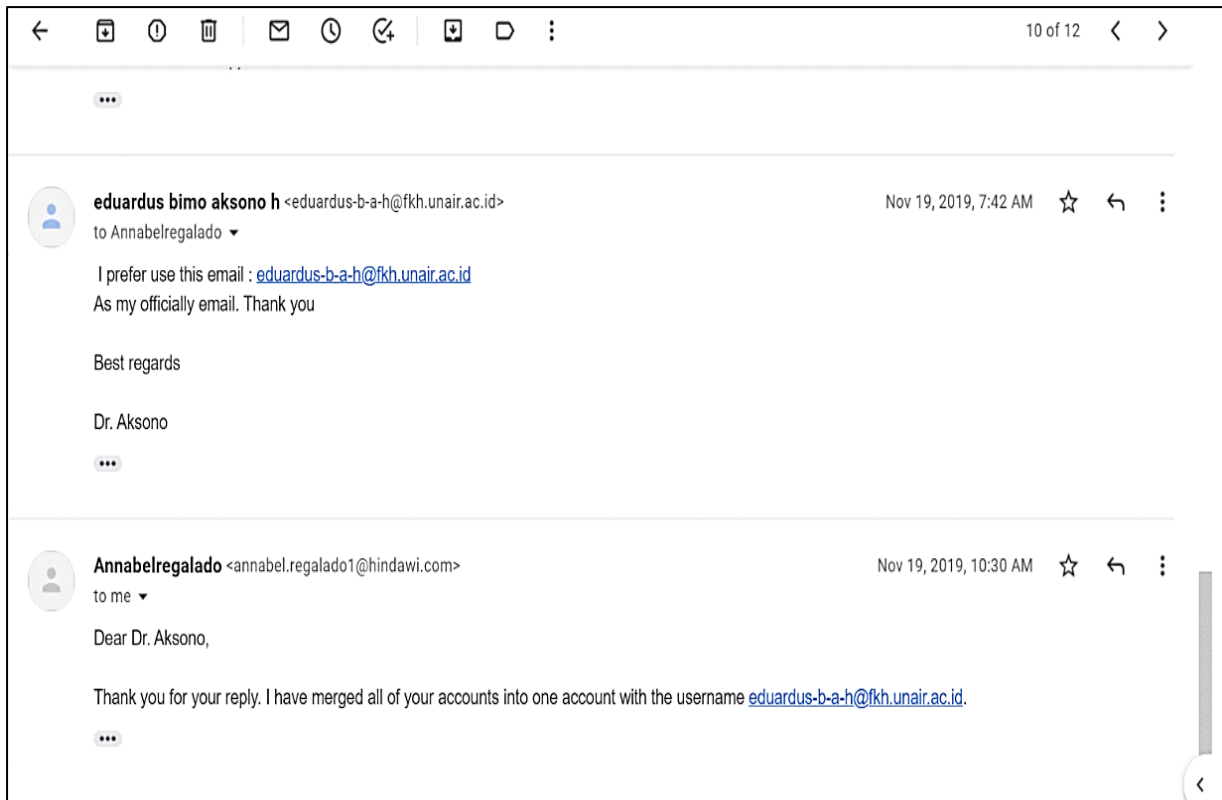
10 of 12

•••

eduardus bimo aksono h <eduardus-b-a-h@fkh.unair.ac.id>
to Annabelregalado

Nov 19, 2019, 7:42 AM

I prefer use this email : eduardus-b-a-h@fkh.unair.ac.id
As my officially email. Thank you

Best regards

Dr. Aksono

•••

Annabelregalado <annabel.regalado1@hindawi.com>
to me

Nov 19, 2019, 10:30 AM

Dear Dr. Aksono,

Thank you for your reply. I have merged all of your accounts into one account with the username eduardus-b-a-h@fkh.unair.ac.id.

•••